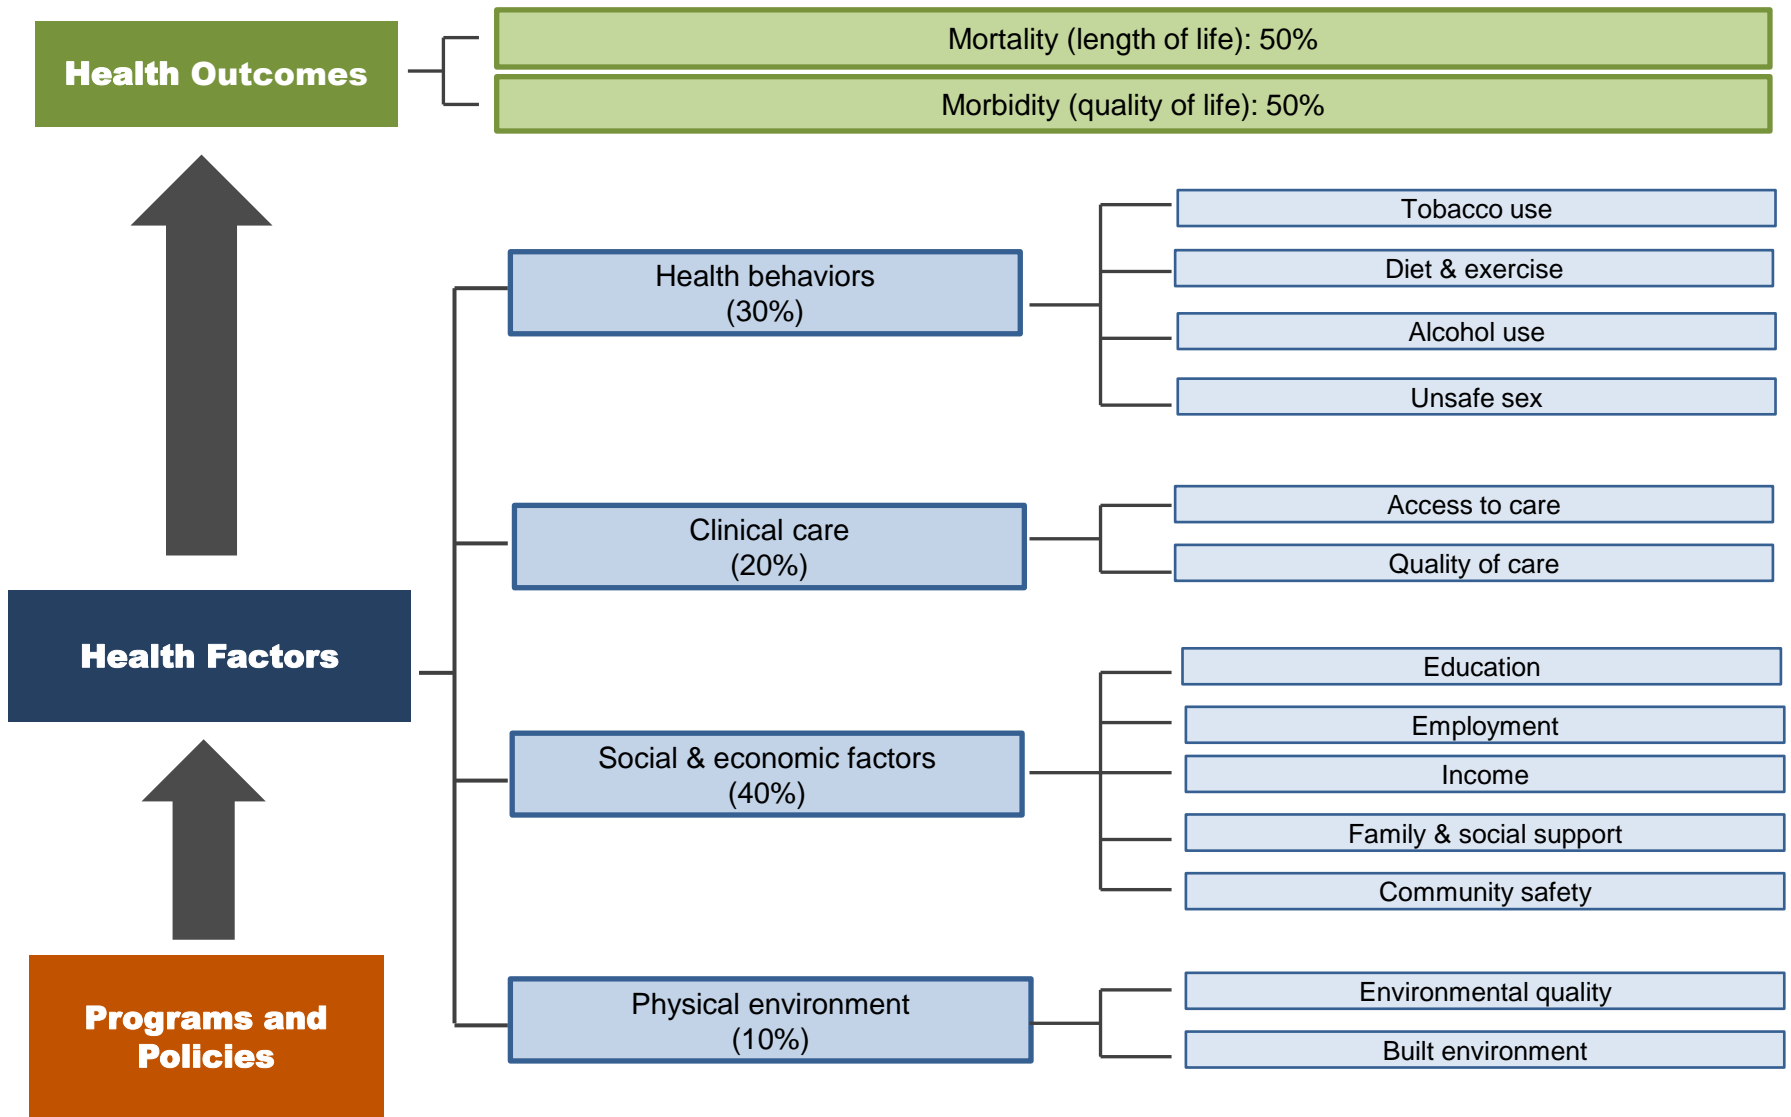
Health Outcomes

Mortality (length of life): 50%

Morbidity (quality of life): 50%

Health behaviors
(30%)

Tobacco use

Diet & exercise

Alcohol use

Unsafe sex

Clinical care
(20%)

Access to care

Quality of care

Health Factors

Social & economic factors
(40%)

Education

Employment

Income

Family & social support

Community safety

Physical environment
(10%)

Environmental quality

Built environment

Programs and Policies